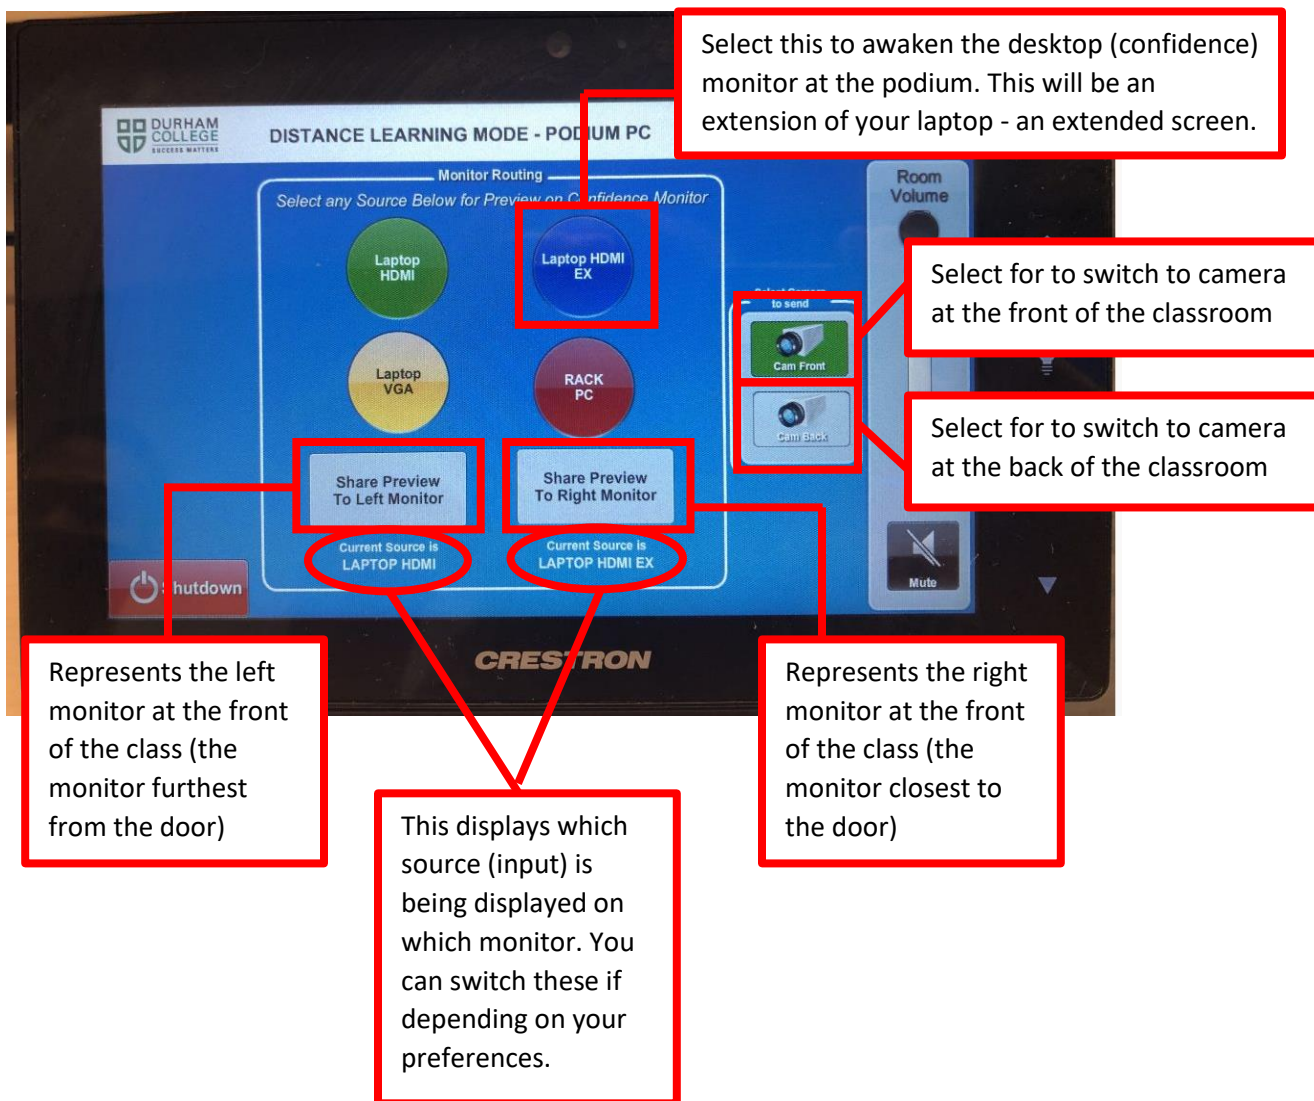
DURHAM COLLEGE
SUCCESS MATTERS

DISTANCE LEARNING MODE - PODIUM PC

Select this to awaken the desktop (confidence) monitor at the podium. This will be an extension of your laptop - an extended screen.

Monitor Routing

Select any Source Below for Preview on Confidence Monitor

Laptop HDMI

Laptop HDMI EX

Laptop VGA

RACK PC

Room Volume

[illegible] to send

Cam Front

Cam Back

Select for to switch to camera at the front of the classroom

Select for to switch to camera at the back of the classroom

Share Preview To Left Monitor

Share Preview To Right Monitor

Current Source is LAPTOP HDMI

Current Source is LAPTOP HDMI EX

Shutdown

Mute

CRESTRON

Represents the left monitor at the front of the class (the monitor furthest from the door)

This displays which source (input) is being displayed on which monitor. You can switch these if depending on your preferences.

Represents the right monitor at the front of the class (the monitor closest to the door)